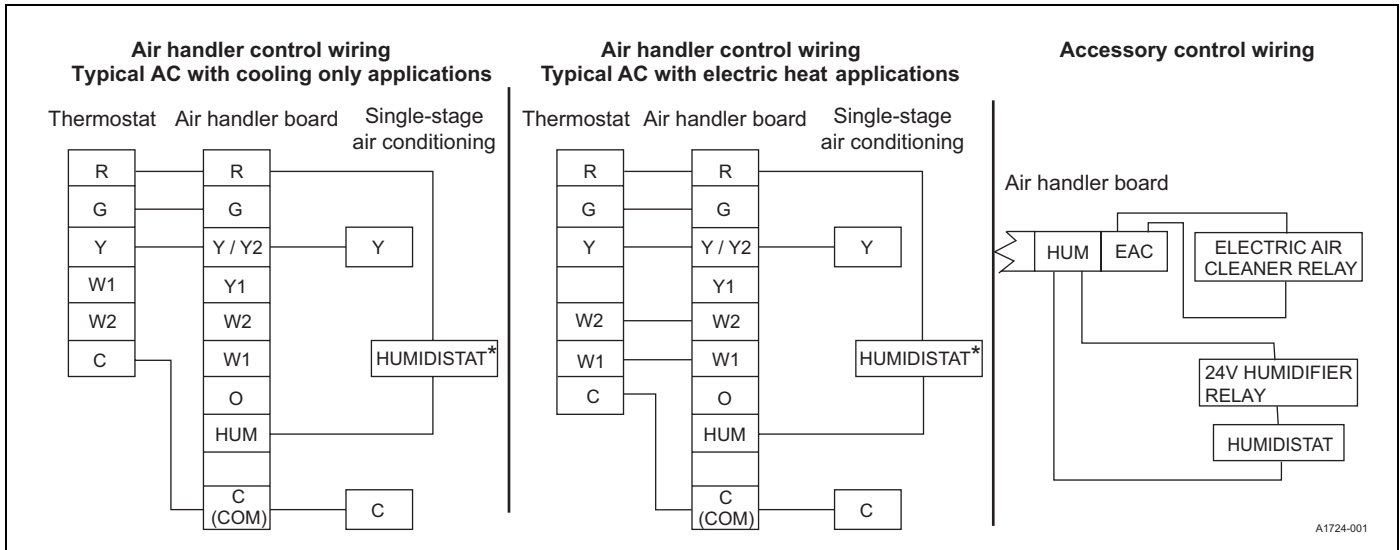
Air handler control wiring
Typical AC with cooling only applications

Thermostat Air handler board Single-stage air conditioning

R
G
Y
W1
W2
C

R
G
Y / Y2
Y1
W2
W1
O
HUM
C (COM)

Y
HUMIDISTAT*
C

Air handler control wiring
Typical AC with electric heat applications

Thermostat Air handler board Single-stage air conditioning

R
G
Y
W2
W1
C

R
G
Y / Y2
Y1
W2
W1
O
HUM
C (COM)

Y
HUMIDISTAT*
C

Accessory control wiring

Air handler board

HUM EAC
ELECTRIC AIR CLEANER RELAY
24V HUMIDIFIER RELAY
HUMIDISTAT

A1724-001